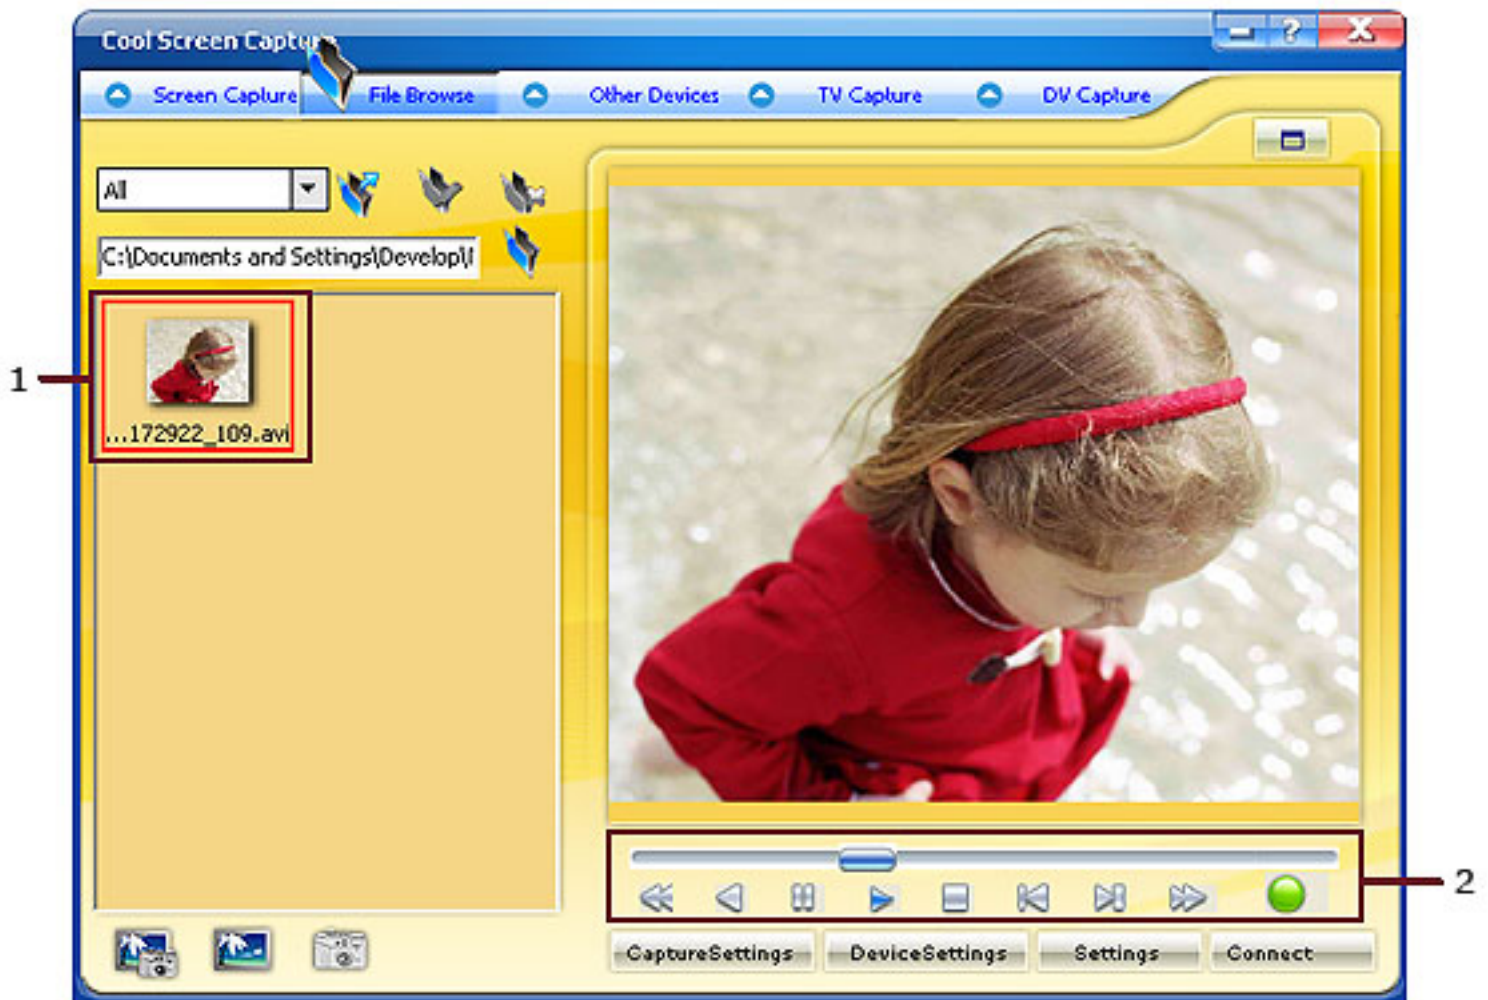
Cool Screen Captu

Screen Capture | File Browse | Other Devices | TV Capture | DV Capture

All

C:\Documents and Settings\Develop\I

...172922_109.avi

1

2

CaptureSettings | DeviceSettings | Settings | Connect